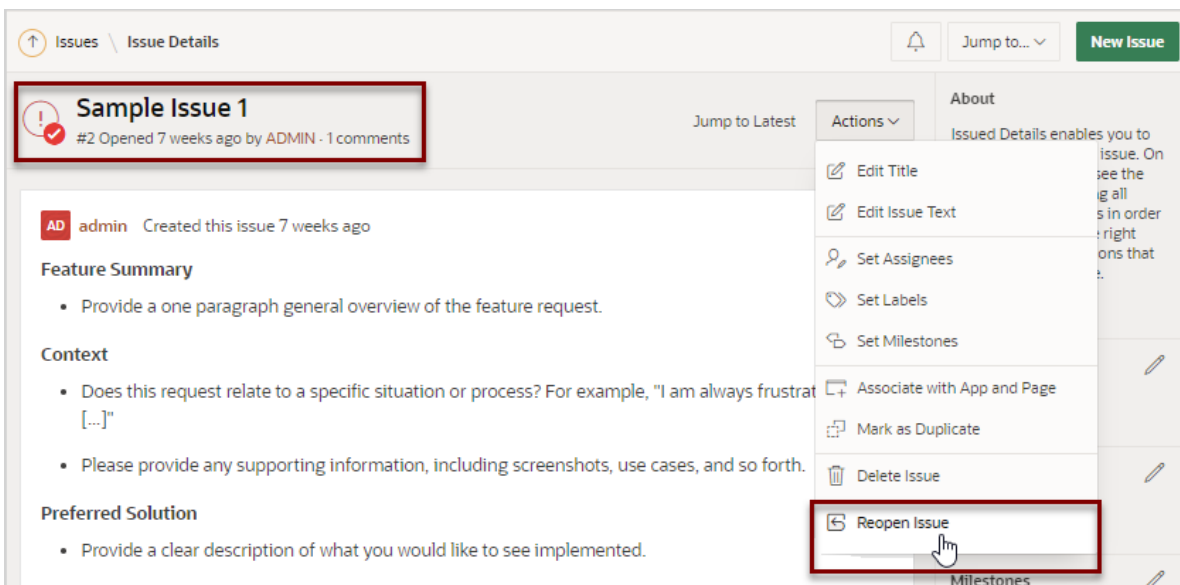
Issues \ Issue Details

Jump to... New Issue

Sample Issue 1
#2 Opened 7 weeks ago by ADMIN · 1 comments

Jump to Latest Actions

About
Issued Details enables you to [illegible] issue. On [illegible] see the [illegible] g all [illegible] s in order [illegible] e right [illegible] ons that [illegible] e.

AD admin Created this issue 7 weeks ago

Feature Summary
• Provide a one paragraph general overview of the feature request.

Context
• Does this request relate to a specific situation or process? For example, "I am always frustrat [...]"
• Please provide any supporting information, including screenshots, use cases, and so forth.

Preferred Solution
• Provide a clear description of what you would like to see implemented.

Edit Title
Edit Issue Text
Set Assignees
Set Labels
Set Milestones
Associate with App and Page
Mark as Duplicate
Delete Issue
Reopen Issue

Milestones